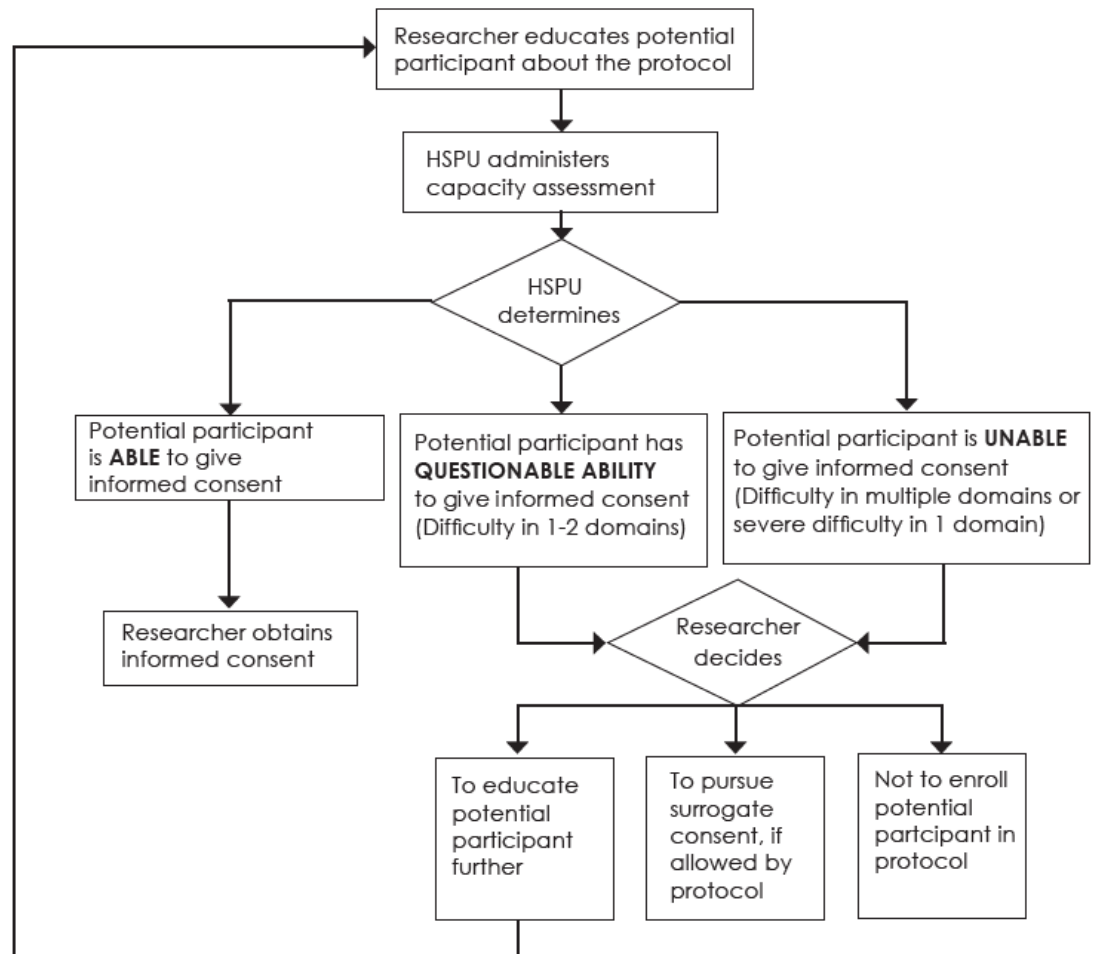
Researcher educates potential participant about the protocol

HSPU administers capacity assessment

HSPU determines

Potential participant is **ABLE** to give informed consent

Potential participant has **QUESTIONABLE ABILITY** to give informed consent (Difficulty in 1-2 domains)

Potential participant is **UNABLE** to give informed consent (Difficulty in multiple domains or severe difficulty in 1 domain)

Researcher obtains informed consent

Researcher decides

To educate potential participant further

To pursue surrogate consent, if allowed by protocol

Not to enroll potential partcipant in protocol